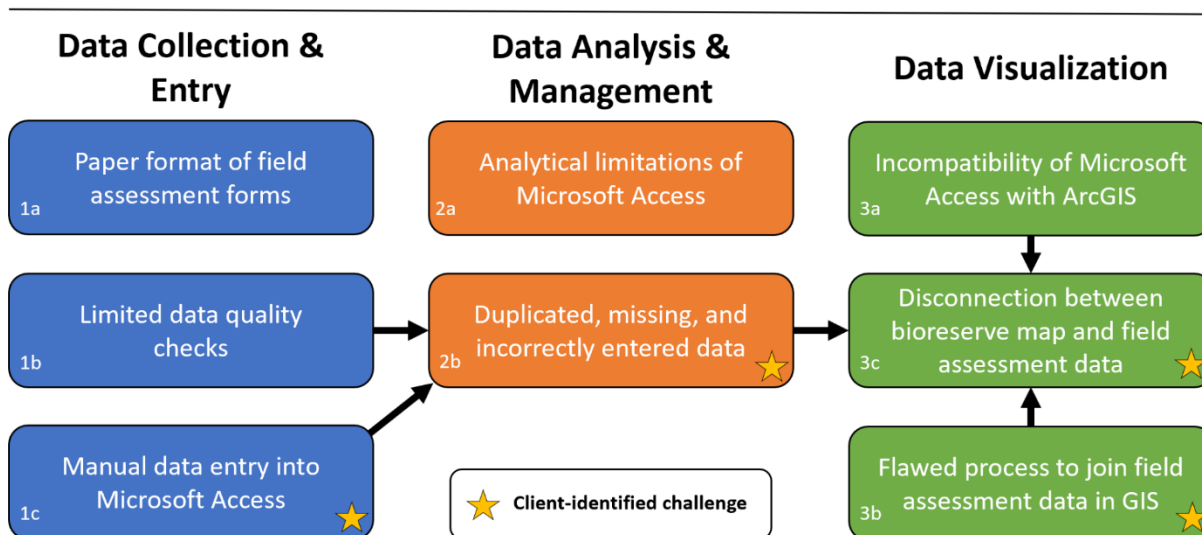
Data Collection & Entry

Paper format of field assessment forms
1a

Limited data quality checks
1b

Manual data entry into Microsoft Access
1c

Data Analysis & Management

Analytical limitations of Microsoft Access
2a

Duplicated, missing, and incorrectly entered data
2b

Client-identified challenge

Data Visualization

Incompatibility of Microsoft Access with ArcGIS
3a

Disconnection between bioreserve map and field assessment data
3c

Flawed process to join field assessment data in GIS
3b